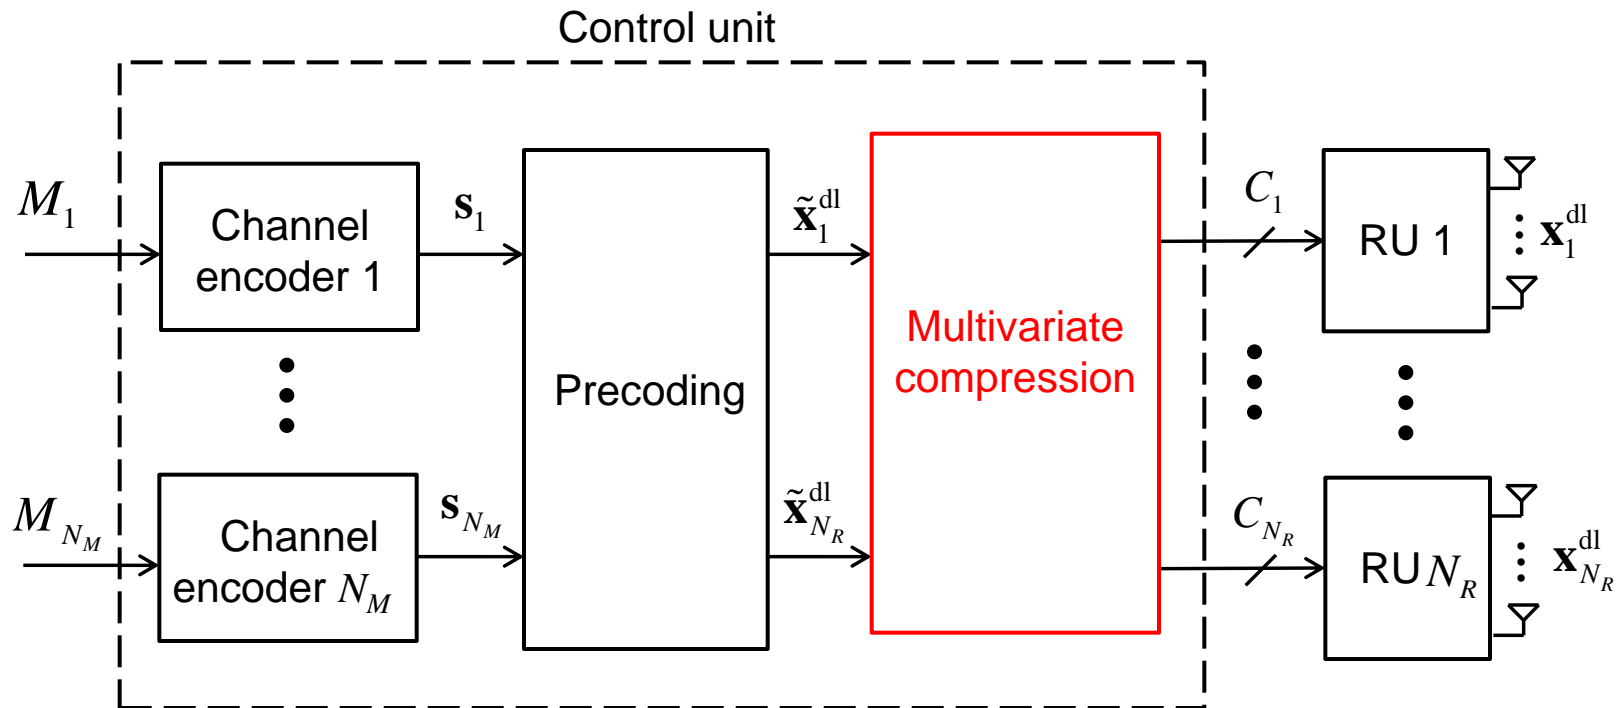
Control unit

$M_1$

Channel encoder 1

$\mathbf{s}_1$

$M_{N_M}$

Channel encoder $N_M$

$\mathbf{s}_{N_M}$

Precoding

$\tilde{\mathbf{x}}_1^{\text{dl}}$

$\tilde{\mathbf{x}}_{N_R}^{\text{dl}}$

Multivariate compression

$C_1$

$C_{N_R}$

RU 1

$\mathbf{x}_1^{\text{dl}}$

RU $N_R$

$\mathbf{x}_{N_R}^{\text{dl}}$